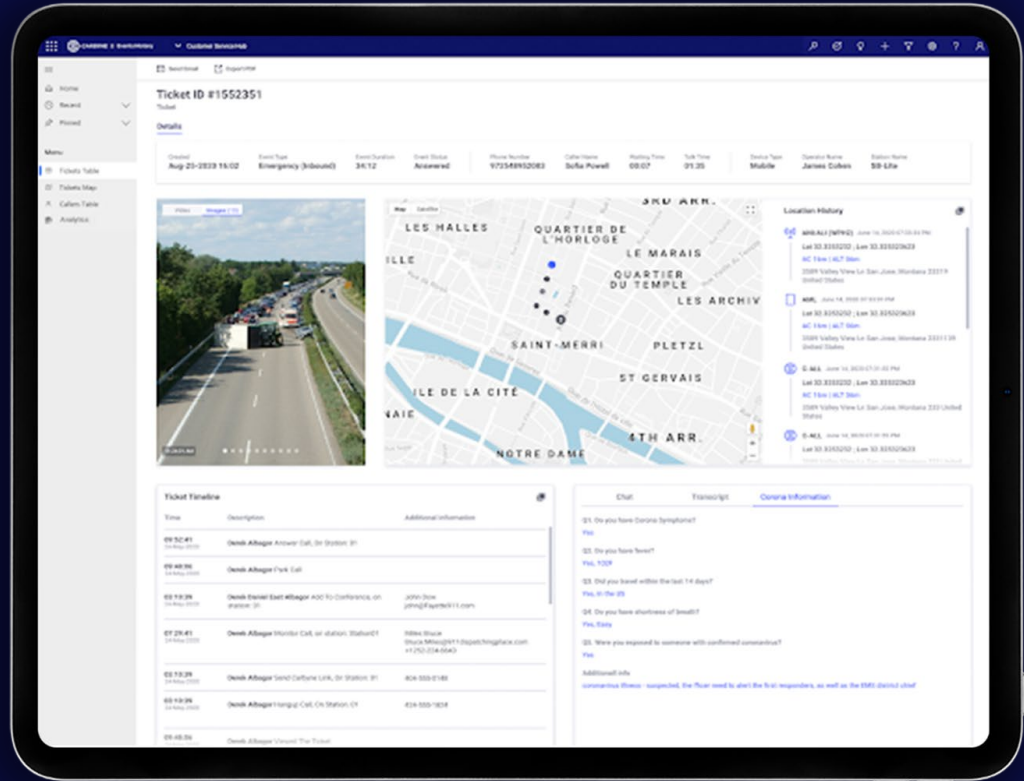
Customer ServiceHub

Send Email Export PDF

Home
Recent
Pinned

Menu
Tickets Table
Tickets Map
Callers Table
Analytics

Ticket ID #1552351
Ticket

Details

| Created | Event Type | Event Duration | Event Status | Phone Number | Caller Name | Waiting Time | Talk Time | Device Type | Operator Name | Station Name |
|---|---|---|---|---|---|---|---|---|---|---|
| Aug-23-2020 15:02 | Emergency (Inbound) | 34:12 | Answered | 972548952083 | Sofia Powell | 00:07 | 01:35 | Mobile | James Cohen | SB-Lite |

Video Images

Map Satellite

3RD ARR.
LES HALLES
QUARTIER DE L'HORLOGE
LE MARAIS
ILLE
QUARTIER DU TEMPLE
LES ARCHIV
SAINT-MERRI
PLETZL
ST GERVAIS
ILE DE LA CITÉ
NAIE
4TH ARR.
NOTRE DAME

Location History
Lat 33.3353252 , Lon 33.3353252
Lat 33.3353252 , Lon 33.3353252
Lat 33.3353252 , Lon 33.3353252
Lat 33.3353252 , Lon 33.3353252
2589 Valley View Ln San Jose, Montana 23371 United States

Ticket Timeline

| Time | Description | Additional Information |
|---|---|---|
| 09:52:41 | Oensh Albagor Answer Call, On Station: 01 | |
| 09:48:56 | Oensh Albagor Park Call | |
| 02:13:39 | Oensh Daniel East Albagor Add To Conference, on station: 01 | John Doe john@fayette911.com |
| 07:29:41 | Oensh Albagor Monitor Call, on station: Station01 | Miles Bruce bruce.Miles@911dispatchingplace.com +1252-224-0043 |
| 02:13:39 | Oensh Albagor Send Caller Link, On Station: 01 | 424-555-0189 |
| 02:13:39 | Oensh Albagor Hangup Call, On Station: 01 | 424-555-1658 |
| 09:48:56 | Oensh Albagor Viewed The Ticket | |

Chat Transcript Corona Information

Q1. Do you have Corona Symptoms?
Yes
Q2. Do you have fever?
Yes, 103F
Q3. Did you travel within the last 14 days?
Yes, to the US
Q4. Do you have shortness of breath?
Yes, Easy
Q5. Were you exposed to someone with confirmed coronavirus?
Yes
Additional info
coronavirus illness - suspected, the Ricer need to alert the first responders, as well as the EMS district chief